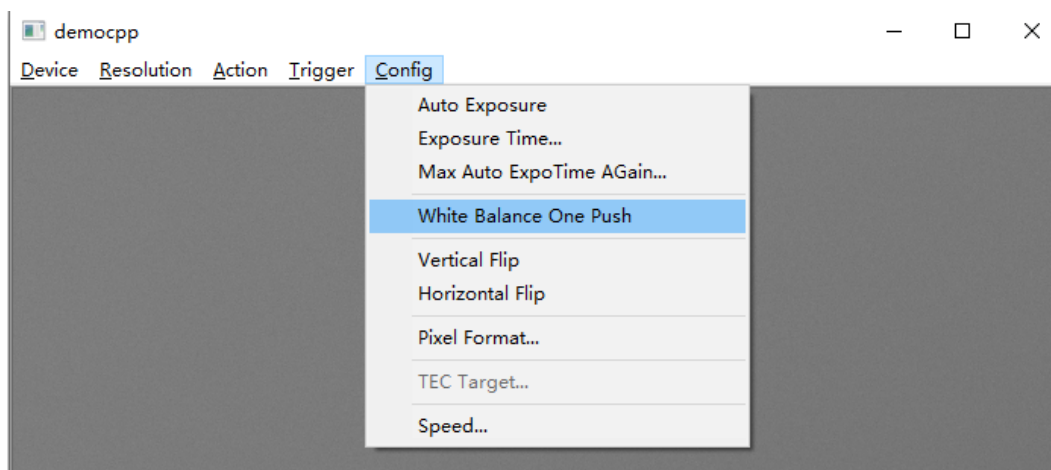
democpp

Device Resolution Action Trigger Config

Auto Exposure
Exposure Time...
Max Auto ExpoTime AGain...

White Balance One Push

Vertical Flip
Horizontal Flip

Pixel Format...

TEC Target...

Speed...